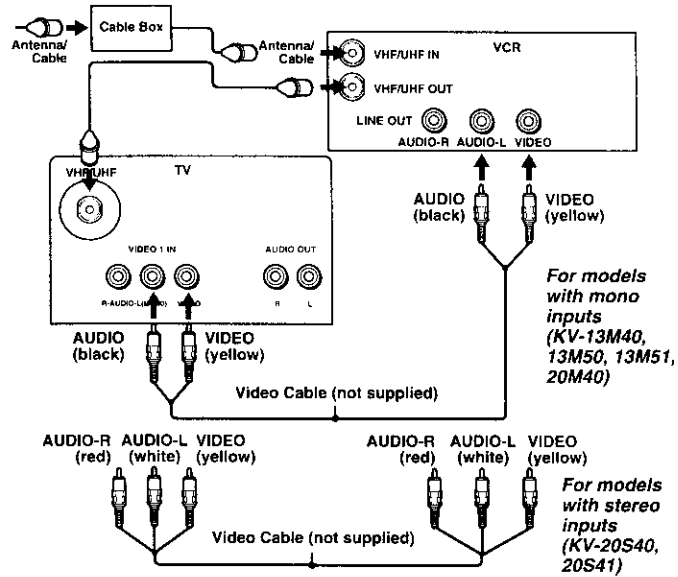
Antenna/ Cable

Cable Box

Antenna/ Cable

VHF/UHF IN

VCR

VHF/UHF OUT

LINE OUT

AUDIO-R AUDIO-L VIDEO

VHF/UHF

TV

VIDEO 1 IN

AUDIO OUT

R-AUDIO-L([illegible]) VIDEO

R L

AUDIO (black)

VIDEO (yellow)

For models with mono inputs (KV-13M40, 13M50, 13M51, 20M40)

AUDIO (black)

VIDEO (yellow)

Video Cable (not supplied)

AUDIO-R (red) AUDIO-L (white) VIDEO (yellow)

AUDIO-R (red) AUDIO-L (white) VIDEO (yellow)

For models with stereo inputs (KV-20S40, 20S41)

Video Cable (not supplied)